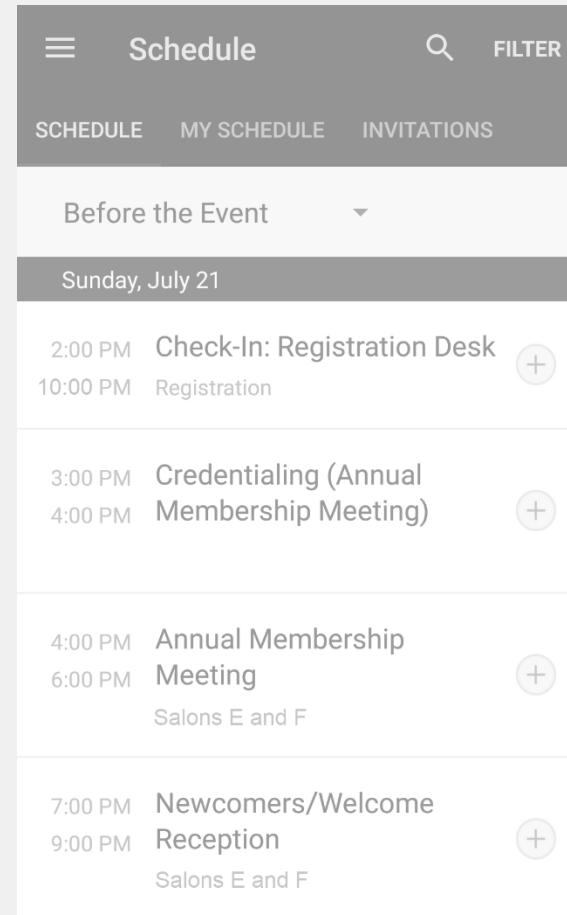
Schedule FILTER

SCHEDULE MY SCHEDULE INVITATIONS

Before the Event

Sunday, July 21

2:00 PM 10:00 PM Check-In: Registration Desk
Registration

3:00 PM 4:00 PM Credentialing (Annual Membership Meeting)

4:00 PM 6:00 PM Annual Membership Meeting
Salons E and F

7:00 PM 9:00 PM Newcomers/Welcome Reception
Salons E and F